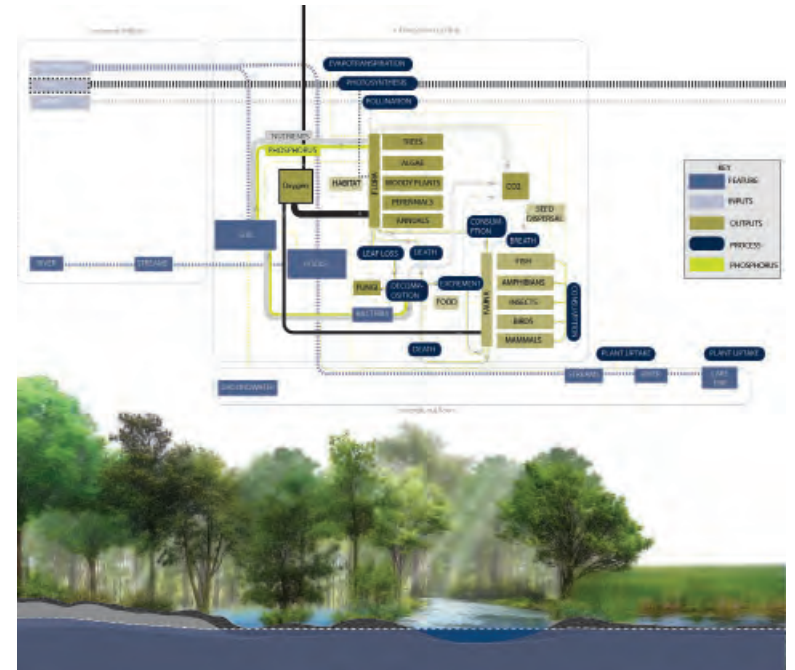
EVAPOTRANSPIRATION
PHOTOSYNTHESIS
POLLINATION
NUTRIENTS
PHOSPHORUS
Oxygen
HABITAT
FLORA
TREES
ALGAE
WOODY PLANTS
PERENNIALS
ANNUALS
CO2
SEED DISPERSAL
CONSUMPTION
BREATH
SOIL
RIVER
STREAMS
WOODS
LEAF LOSS
DEATH
FUNGI
DECOMPOSITION
EXCREMENT
FOOD
BACTERIA
FAUNA
FISH
AMPHIBIANS
INSECTS
BIRDS
MAMMALS
CONSUMPTION
DEATH
KEY
FEATURE
INPUTS
OUTPUTS
PROCESS
PHOSPHORUS
PLANT UPTAKE
PLANT UPTAKE
GROUNDWATER
STREAMS
WATER
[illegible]